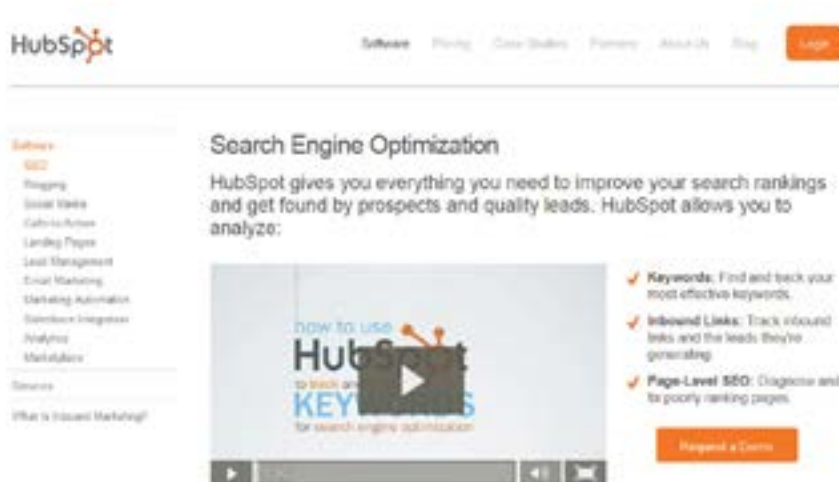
HubSpot

Software Pricing Case Studies Partners About Us Blog Login

Software
SEO
Blogging
Social Media
Calls-to-Action
Landing Pages
Lead Management
Email Marketing
Marketing Automation
Salesforce Integration
Analytics
Marketplace
Services
What is Inbound Marketing?

Search Engine Optimization

HubSpot gives you everything you need to improve your search rankings and get found by prospects and quality leads. HubSpot allows you to analyze:

how to use
HubSpot
to track and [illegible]
KEY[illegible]S
for search engine optimization

Keywords: Find and track your most effective keywords.

Inbound Links: Track inbound links and the leads they're generating.

Page-Level SEO: Diagnose and fix poorly ranking pages.

Request a Demo